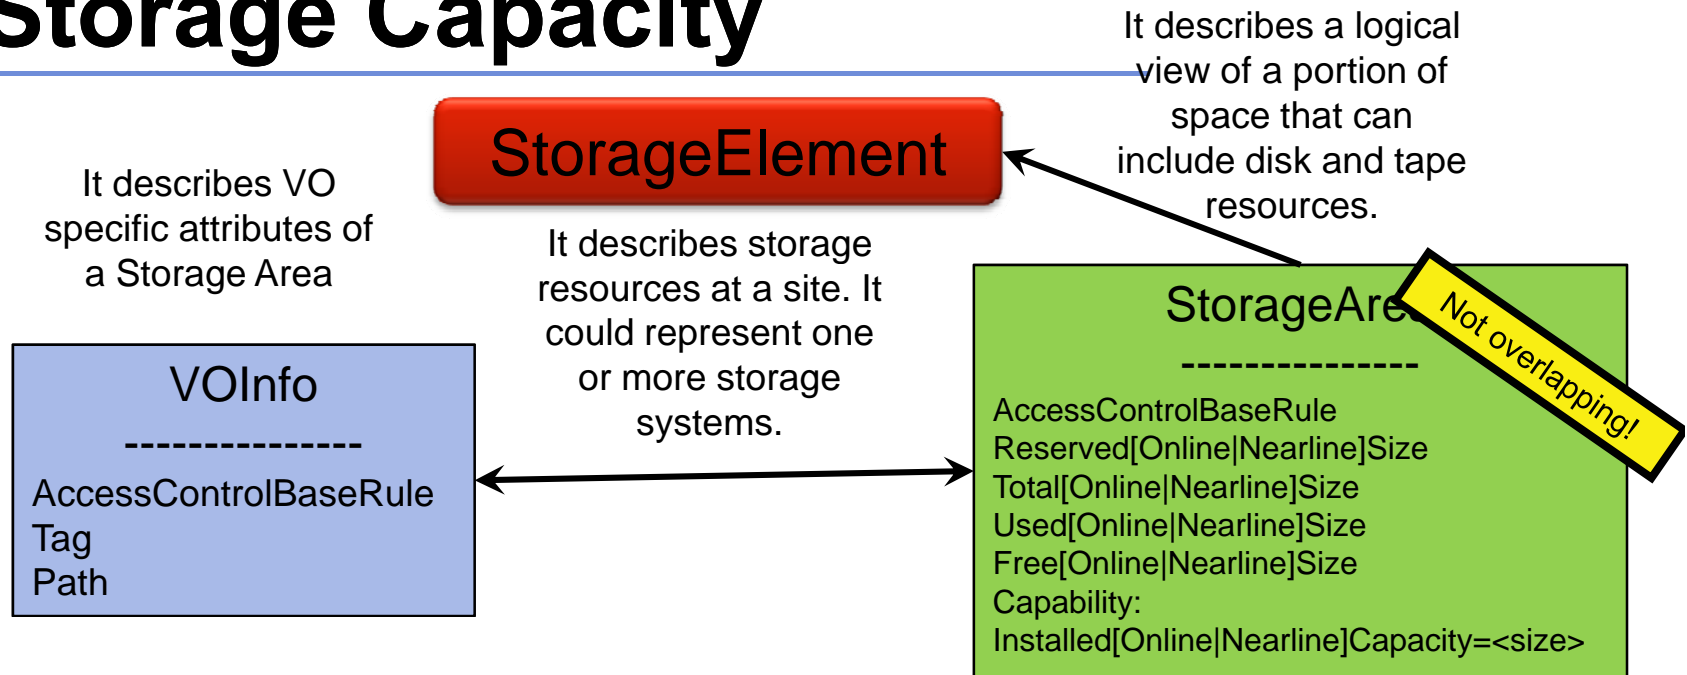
Storage Capacity

It describes a logical view of a portion of space that can include disk and tape resources.

StorageElement

It describes VO specific attributes of a Storage Area

It describes storage resources at a site. It could represent one or more storage systems.

VOInfo
---------------
AccessControlBaseRule
Tag
Path

StorageAre
---------------
AccessControlBaseRule
Reserved[Online|Nearline]Size
Total[Online|Nearline]Size
Used[Online|Nearline]Size
Free[Online|Nearline]Size
Capability:
Installed[Online|Nearline]Capacity=<size>

Not overlapping!